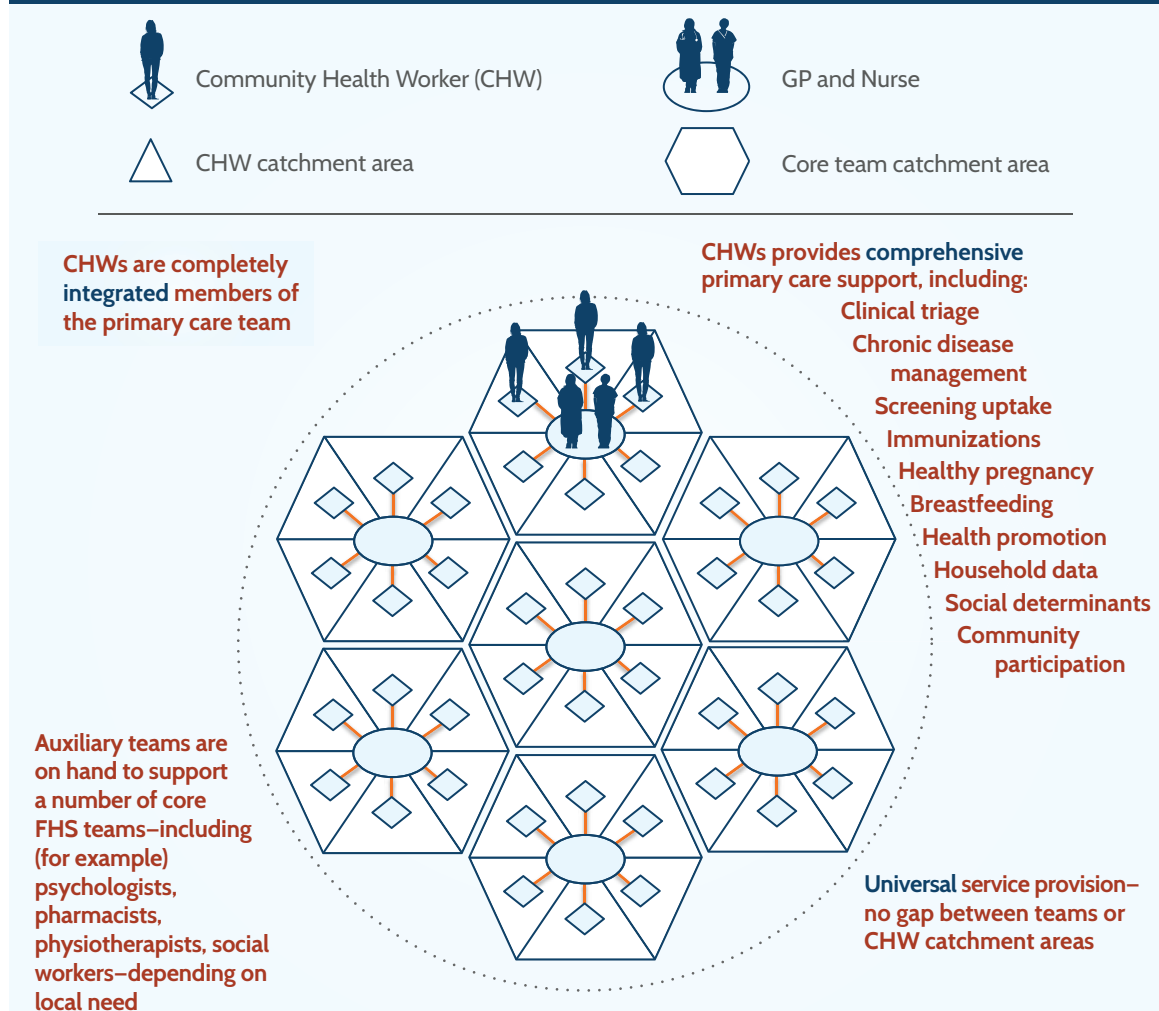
Community Health Worker (CHW)

GP and Nurse

CHW catchment area

Core team catchment area

CHWs are completely integrated members of the primary care team

CHWs provides comprehensive primary care support, including:
Clinical triage
Chronic disease management
Screening uptake
Immunizations
Healthy pregnancy
Breastfeeding
Health promotion
Household data
Social determinants
Community participation

Auxiliary teams are on hand to support a number of core FHS teams–including (for example) psychologists, pharmacists, physiotherapists, social workers–depending on local need

Universal service provision–no gap between teams or CHW catchment areas